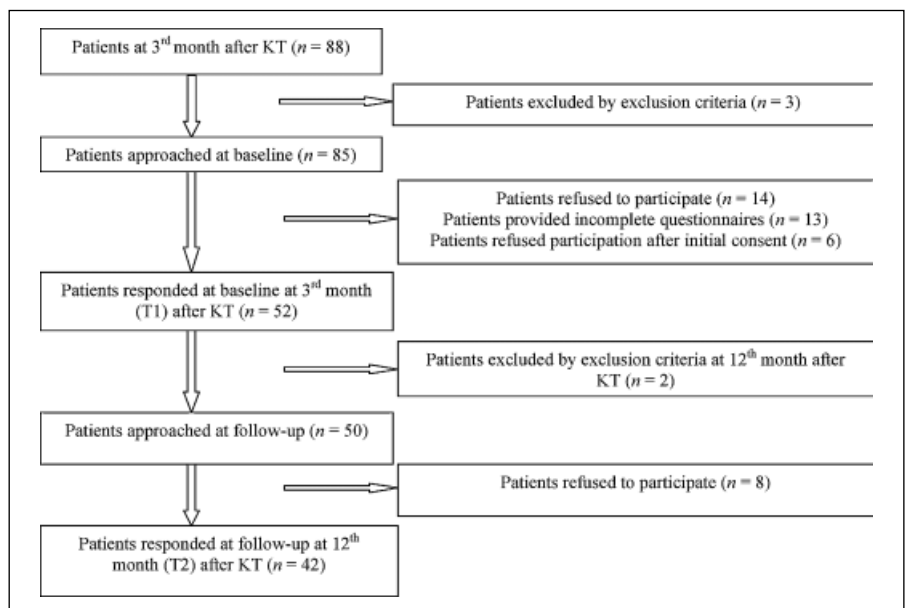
Patients at 3$^{rd}$ month after KT ($n$ = 88)

Patients excluded by exclusion criteria ($n$ = 3)

Patients approached at baseline ($n$ = 85)

Patients refused to participate ($n$ = 14)
Patients provided incomplete questionnaires ($n$ = 13)
Patients refused participation after initial consent ($n$ = 6)

Patients responded at baseline at 3$^{rd}$ month (T1) after KT ($n$ = 52)

Patients excluded by exclusion criteria at 12$^{th}$ month after KT ($n$ = 2)

Patients approached at follow-up ($n$ = 50)

Patients refused to participate ($n$ = 8)

Patients responded at follow-up at 12$^{th}$ month (T2) after KT ($n$ = 42)